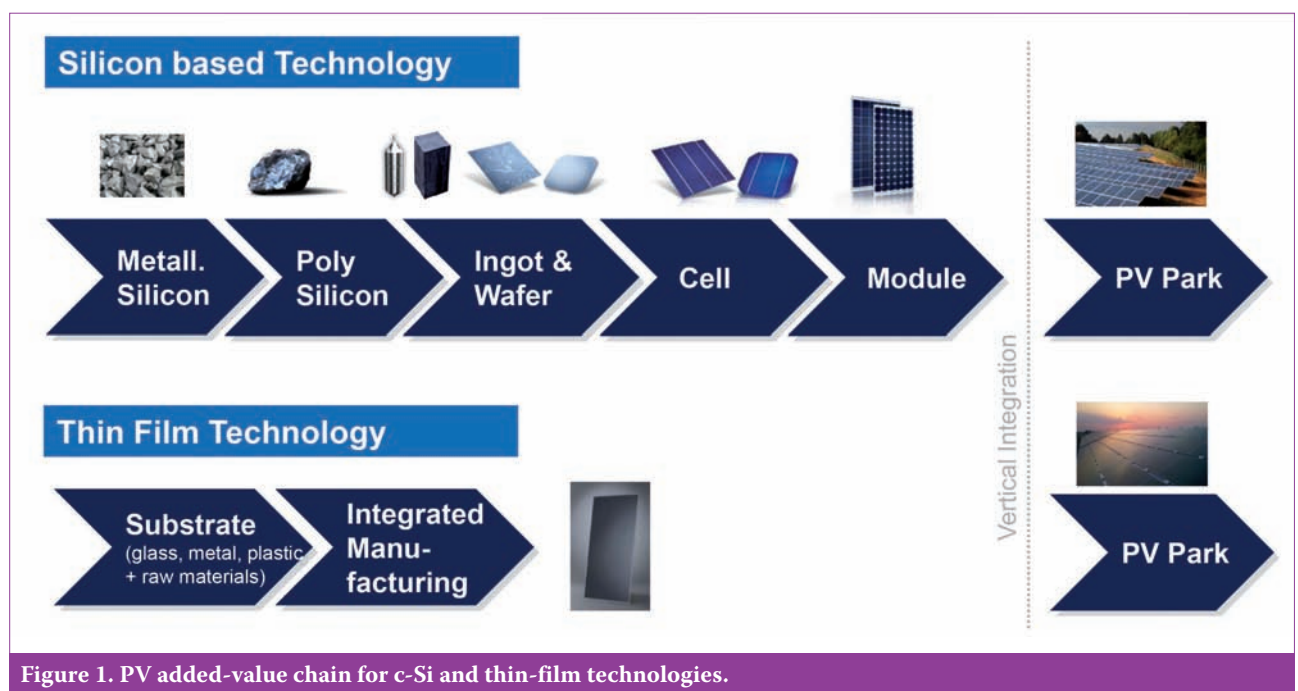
Silicon based Technology

Metall. Silicon

Poly Silicon

Ingot & Wafer

Cell

Module

PV Park

Vertical Integration

Thin Film Technology

Substrate (glass, metal, plastic + raw materials)

Integrated Manufacturing

PV Park

Figure 1. PV added-value chain for c-Si and thin-film technologies.